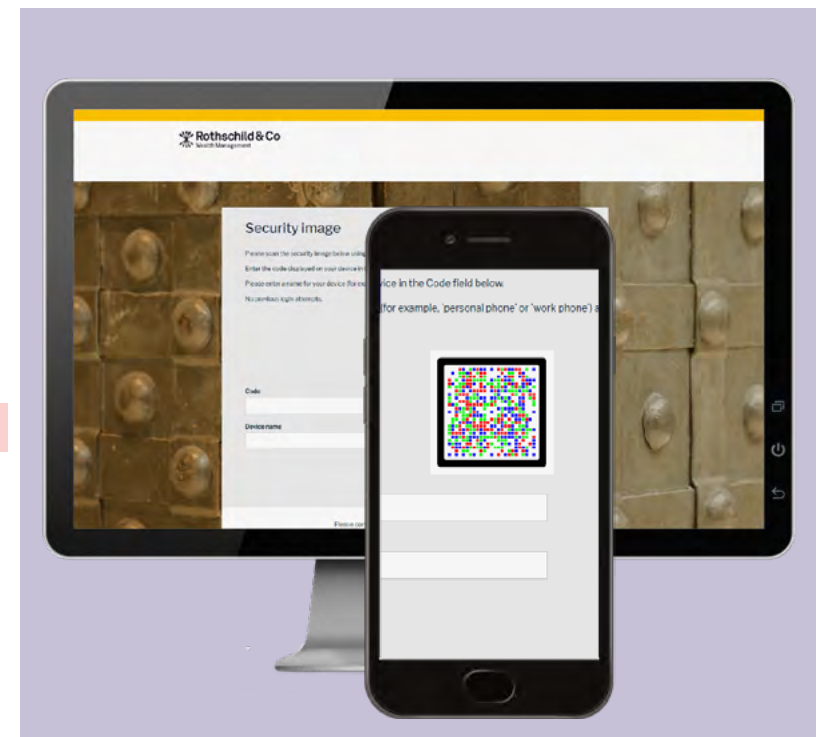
Rothschild & Co
Wealth Management

Security image

Please scan the security image below using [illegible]

Enter the code displayed on your device in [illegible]vice in the Code field below.

Please enter a name for your device for ex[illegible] (for example, 'personal phone' or 'work phone') a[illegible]

No previous login attempts.

Code

Device name

Please co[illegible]